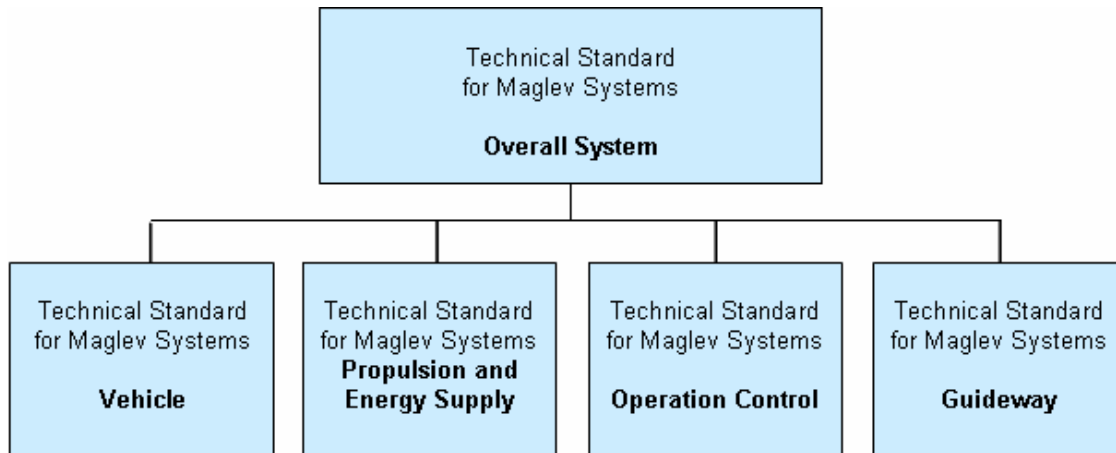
Technical Standard for Maglev Systems

**Overall System**

Technical Standard for Maglev Systems

**Vehicle**

Technical Standard for Maglev Systems

**Propulsion and Energy Supply**

Technical Standard for Maglev Systems

**Operation Control**

Technical Standard for Maglev Systems

**Guideway**